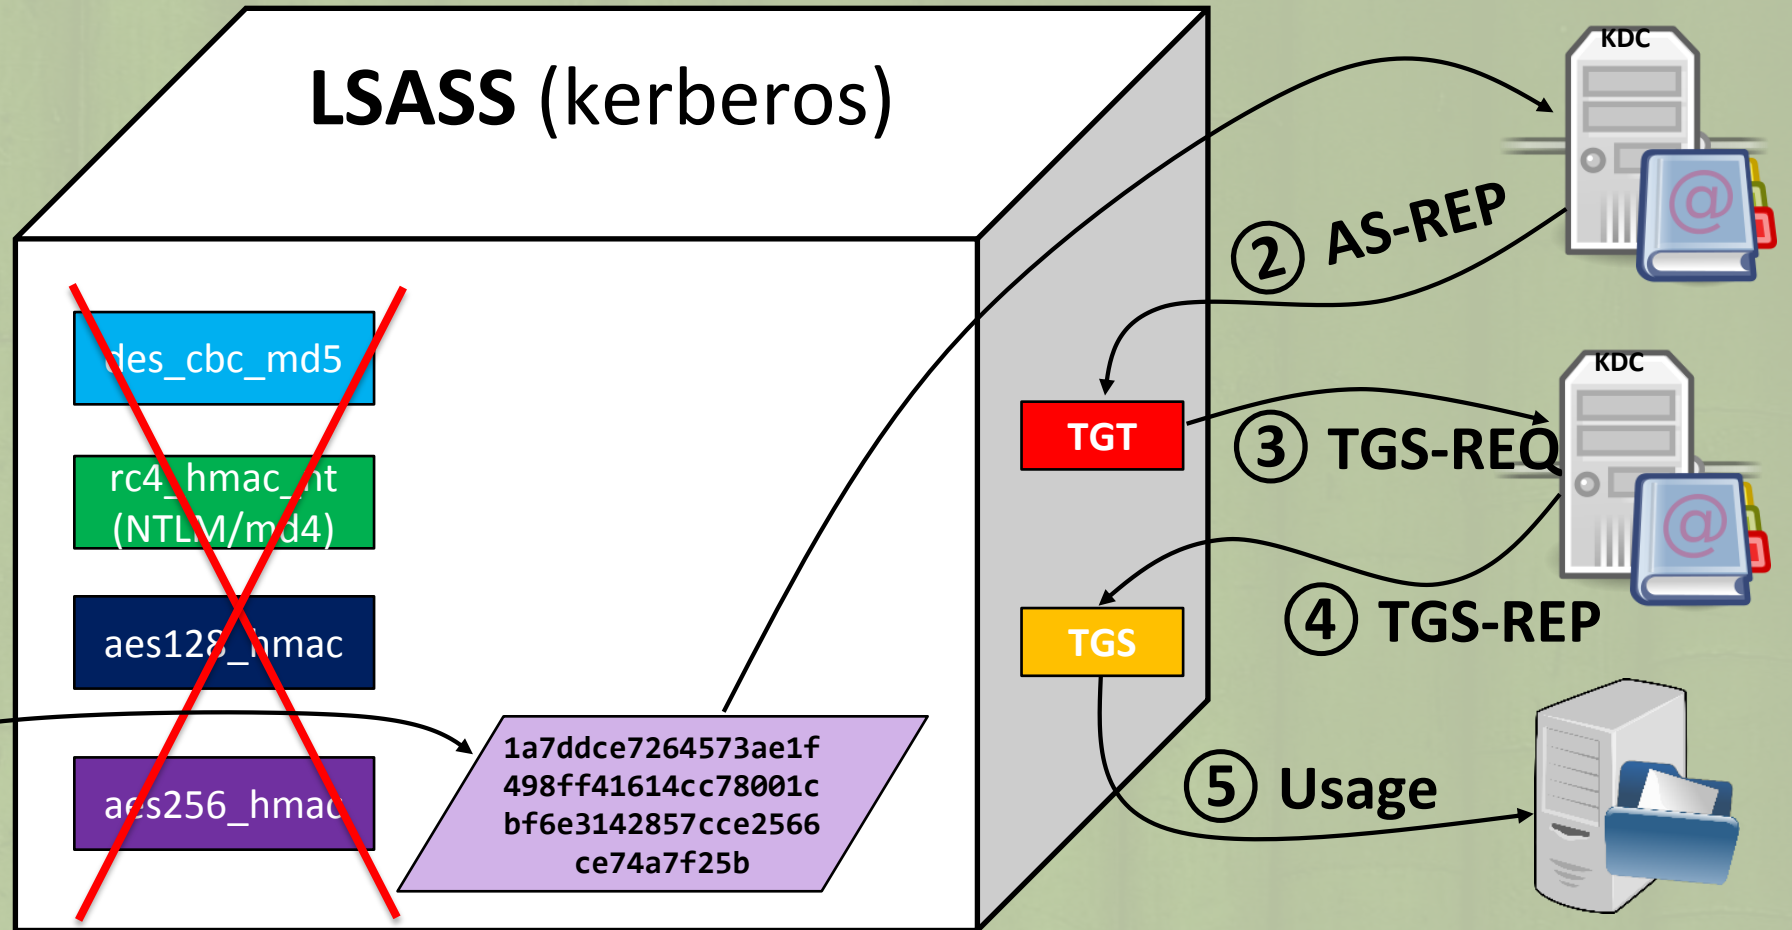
LSASS (kerberos)

des_cbc_md5

rc4_hmac_nt
(NTLM/md4)

aes128_hmac

aes256_hmac

1a7ddce7264573ae1f
498ff41614cc78001c
bf6e3142857cce2566
ce74a7f25b

TGT

TGS

KDC

KDC

② AS-REP

③ TGS-REQ

④ TGS-REP

⑤ Usage